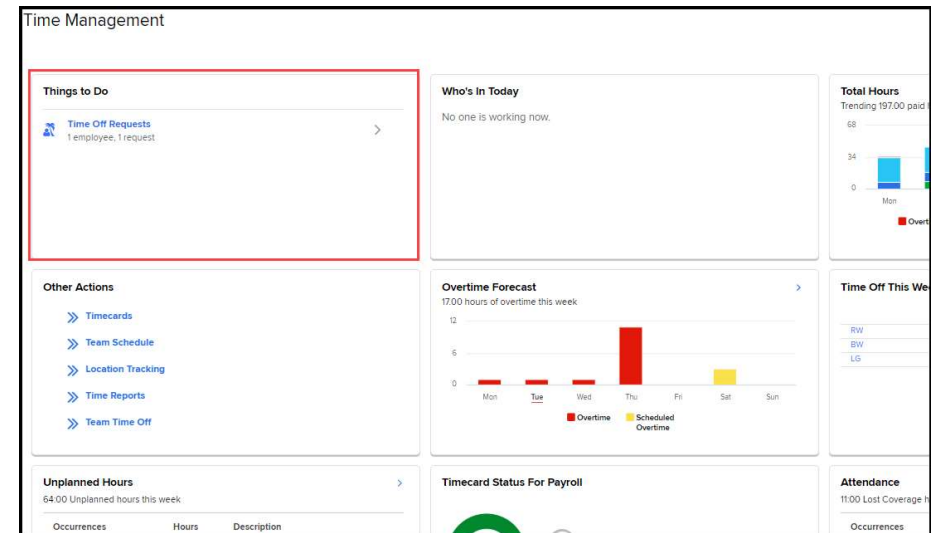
Time Management

Things to Do

Time Off Requests
1 employee, 1 request

Who's In Today

No one is working now.

Total Hours
Trending 197.00 paid h

68
34
0
Mon
Overt

Other Actions

Timecards
Team Schedule
Location Tracking
Time Reports
Team Time Off

Overtime Forecast
17.00 hours of overtime this week

12
6
0
Mon Tue Wed Thu Fri Sat Sun
Overtime
Scheduled Overtime

Time Off This We

RW
BW
LG

Unplanned Hours
64.00 Unplanned hours this week

Occurrences Hours Description

Timecard Status For Payroll

Attendance
11:00 Lost Coverage h

Occurrences